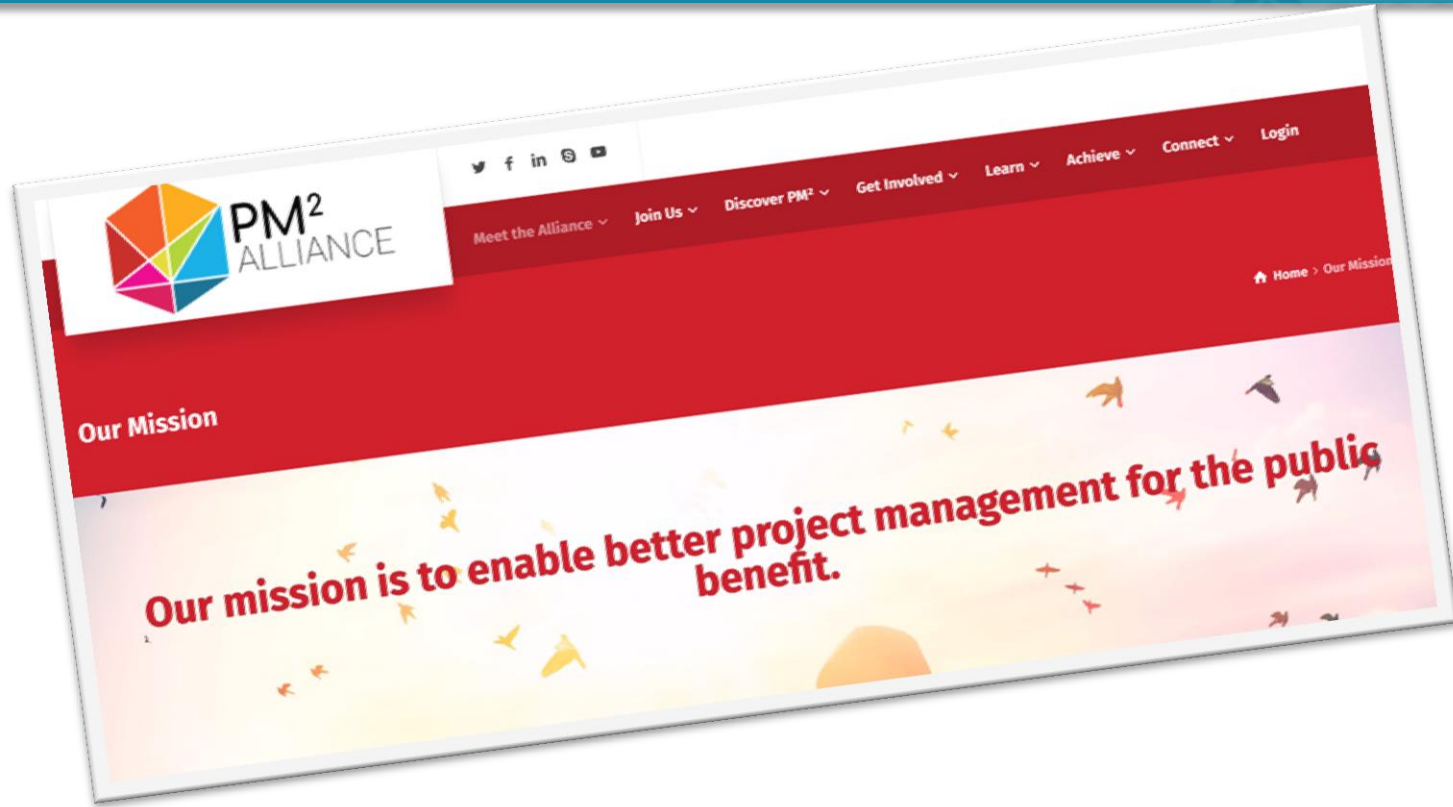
PM$^2$
ALLIANCE

Meet the Alliance ⌄ Join Us ⌄ Discover PM² ⌄ Get Involved ⌄ Learn ⌄ Achieve ⌄ Connect ⌄ Login

Home > Our Mission

Our Mission

Our mission is to enable better project management for the public benefit.